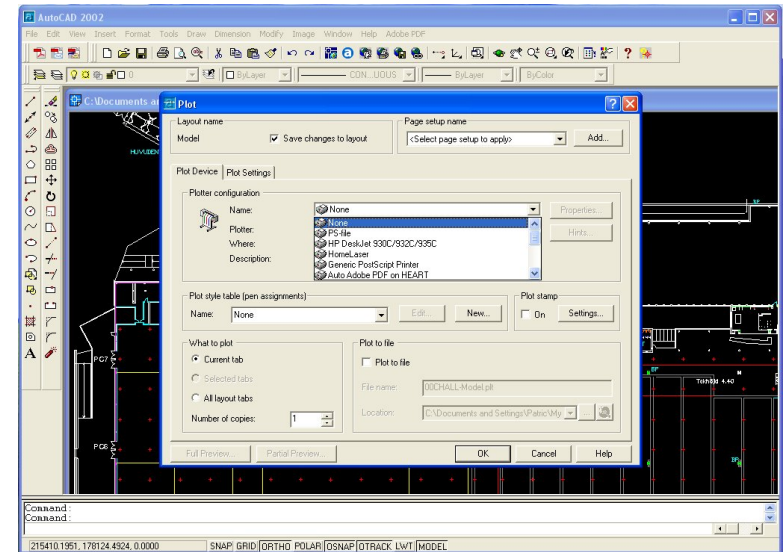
AutoCAD 2002
File Edit View Insert Format Tools Draw Dimension Modify Image Window Help Adobe PDF
ByLayer — CON...UOUS — ByLayer ByColor
C:\Documents a
HUVUDEN
PC7
PC6
Plot
Layout name
Model
Save changes to layout
Page setup name
<Select page setup to apply>
Add...
Plot Device
Plot Settings
Plotter configuration
Name:
None
Properties...
Plotter:
Where:
Description:
None
PS-file
HP DeskJet 930C/932C/935C
HomeLaser
Generic PostScript Printer
Auto Adobe PDF on HEART
Hints...
Plot style table (pen assignments)
Name:
None
Edit...
New...
Plot stamp
On
Settings...
What to plot
Current tab
Selected tabs
All layout tabs
Number of copies:
1
Plot to file
Plot to file
File name:
00CHALL-Model.plt
Location:
C:\Documents and Settings\Patric\My
Full Preview...
Partial Preview...
OK
Cancel
Help
Teknisk 4.40
Command:
Command:
215410.1951, 178124.4924, 0.0000
SNAP GRID ORTHO POLAR OSNAP OTRACK LWT MODEL